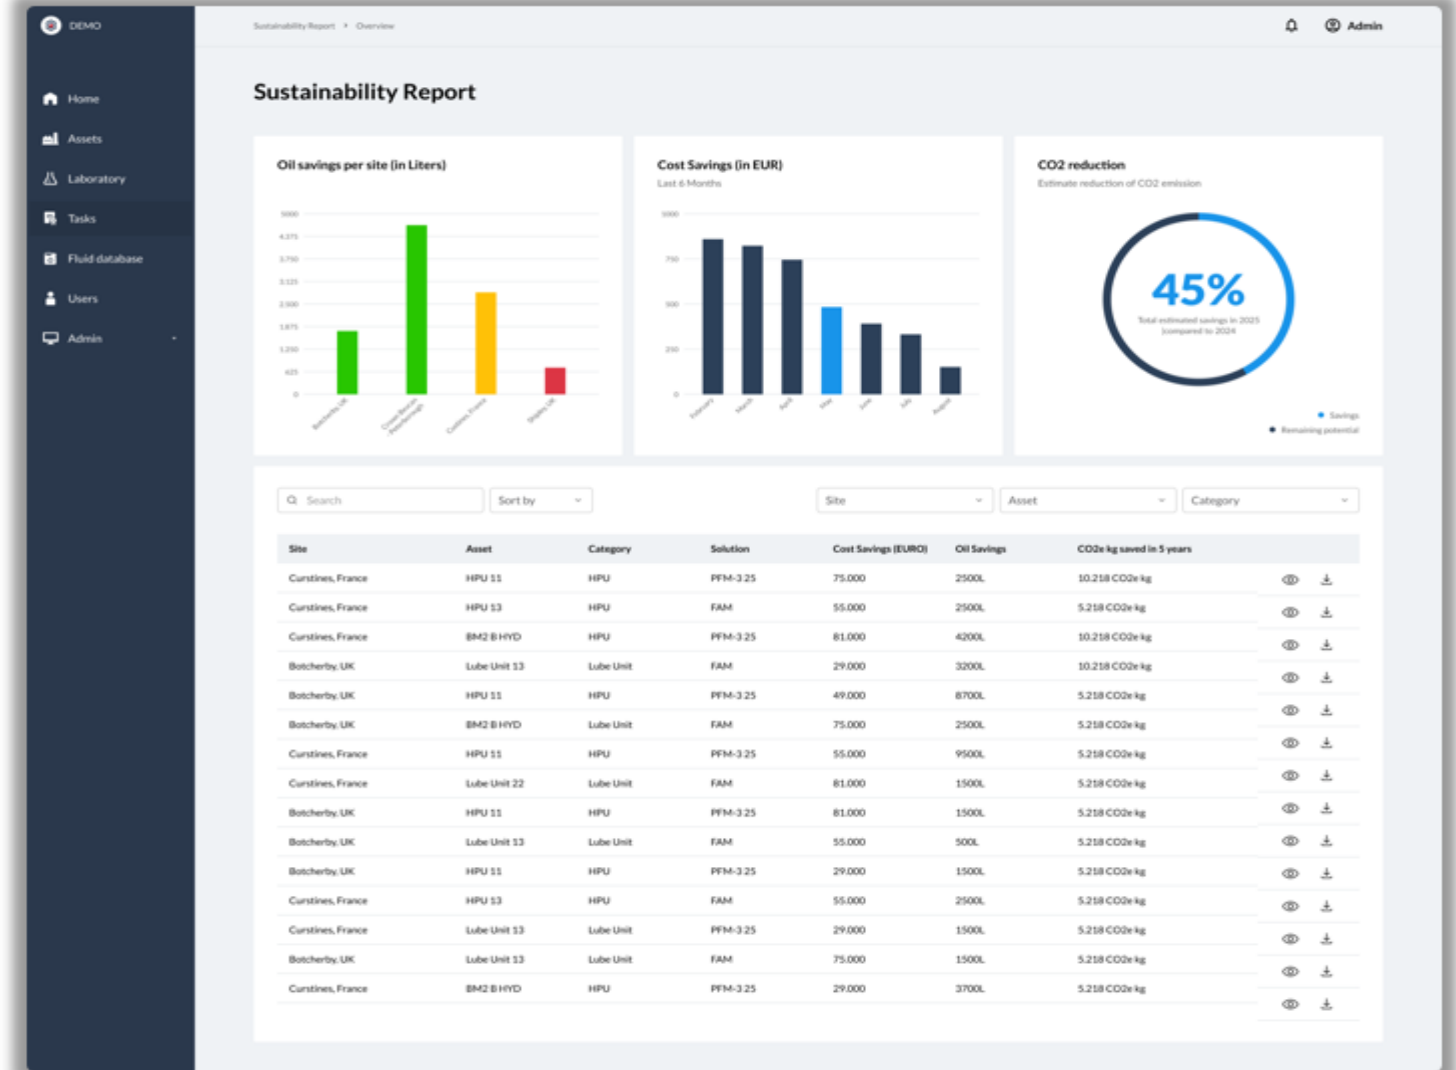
DEMO

Home
Assets
Laboratory
Tasks
Fluid database
Users
Admin

Sustainability Report > Overview

Admin

Sustainability Report

Oil savings per site (in Liters)

5000
4.375
3.750
3.125
2.500
1.875
1.250
625
0

Botcherby, UK
Cross Bottom, Peterborough
Curstines, France
Shipley, UK

Cost Savings (in EUR)
Last 6 Months

1000
750
500
250
0

February
March
April
May
June
July
August

CO2 reduction
Estimate reduction of CO2 emission

45%
Total estimated savings in 2025 (compared to 2024)

Savings
Remaining potential

Search
Sort by
Site
Asset
Category

| Site | Asset | Category | Solution | Cost Savings (EURO) | Oil Savings | CO2e kg saved in 5 years |
|---|---|---|---|---|---|---|
| Curstines, France | HPU 11 | HPU | PFM-3 25 | 75.000 | 2500L | 10.218 CO2e kg |
| Curstines, France | HPU 13 | HPU | FAM | 55.000 | 2500L | 5.218 CO2e kg |
| Curstines, France | BM2 B HYD | HPU | PFM-3 25 | 81.000 | 4200L | 10.218 CO2e kg |
| Botcherby, UK | Lube Unit 13 | Lube Unit | FAM | 29.000 | 3200L | 10.218 CO2e kg |
| Botcherby, UK | HPU 11 | HPU | PFM-3 25 | 49.000 | 8700L | 5.218 CO2e kg |
| Botcherby, UK | BM2 B HYD | Lube Unit | FAM | 75.000 | 2500L | 5.218 CO2e kg |
| Curstines, France | HPU 11 | HPU | PFM-3 25 | 55.000 | 9500L | 5.218 CO2e kg |
| Curstines, France | Lube Unit 22 | Lube Unit | FAM | 81.000 | 1500L | 5.218 CO2e kg |
| Botcherby, UK | HPU 11 | HPU | PFM-3 25 | 81.000 | 1500L | 5.218 CO2e kg |
| Botcherby, UK | Lube Unit 13 | Lube Unit | FAM | 55.000 | 500L | 5.218 CO2e kg |
| Botcherby, UK | HPU 11 | HPU | PFM-3 25 | 29.000 | 1500L | 5.218 CO2e kg |
| Curstines, France | HPU 13 | HPU | FAM | 55.000 | 2500L | 5.218 CO2e kg |
| Curstines, France | Lube Unit 13 | Lube Unit | PFM-3 25 | 29.000 | 1500L | 5.218 CO2e kg |
| Botcherby, UK | Lube Unit 13 | Lube Unit | FAM | 75.000 | 1500L | 5.218 CO2e kg |
| Curstines, France | BM2 B HYD | HPU | PFM-3 25 | 29.000 | 3700L | 5.218 CO2e kg |